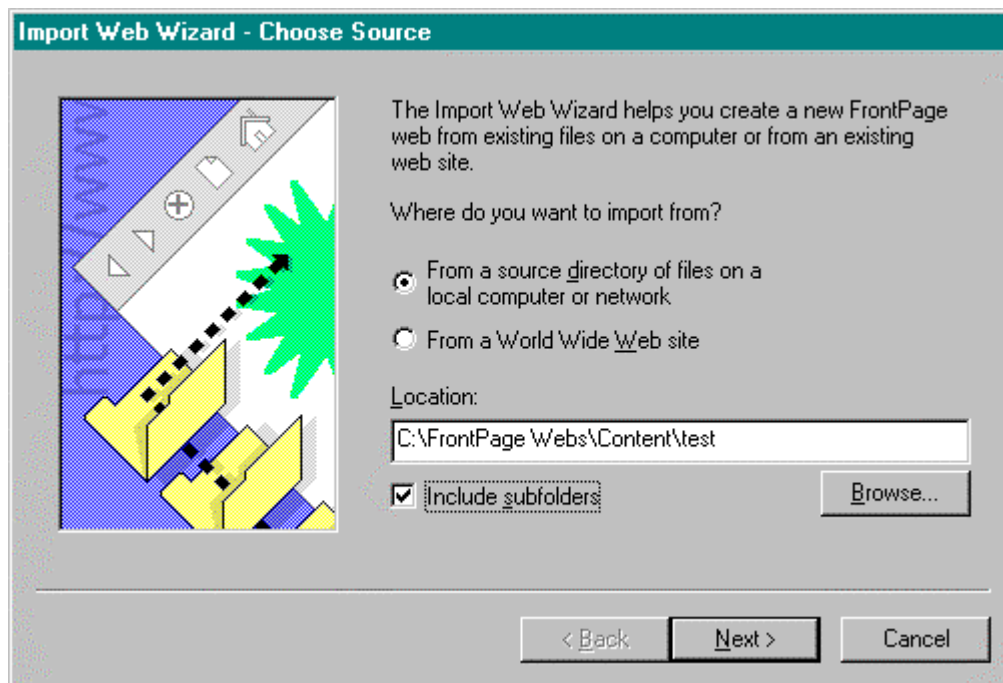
Import Web Wizard - Choose Source

http://www

The Import Web Wizard helps you create a new FrontPage web from existing files on a computer or from an existing web site.

Where do you want to import from?

From a source directory of files on a local computer or network

From a World Wide Web site

Location:

C:\FrontPage Webs\Content\test

Include subfolders

Browse...

< Back

Next >

Cancel